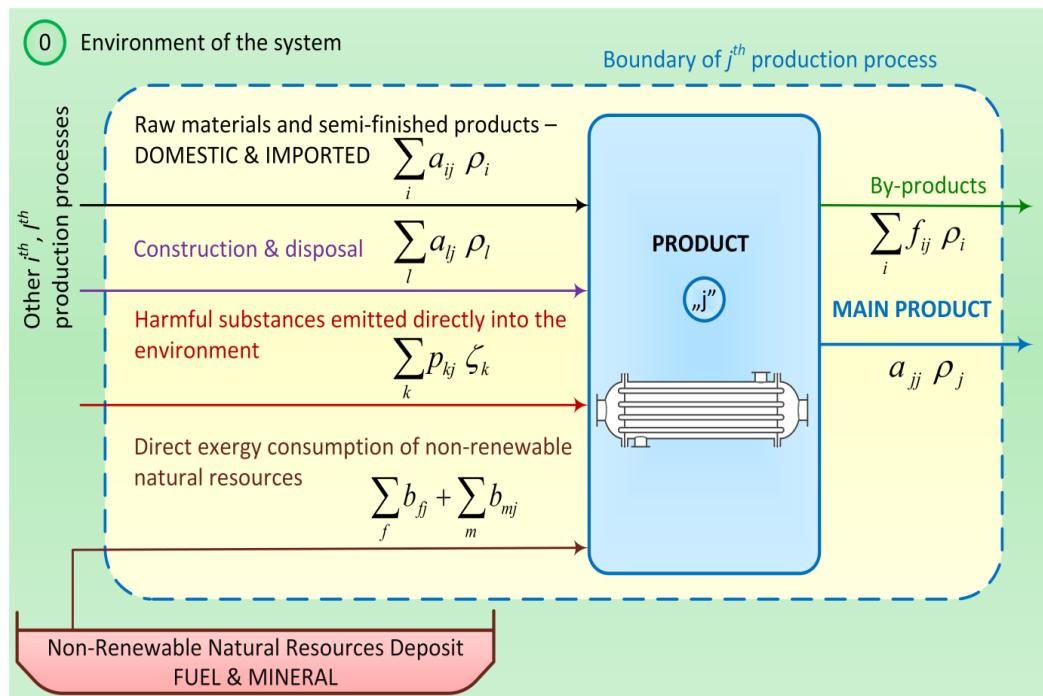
0 Environment of the system

Boundary of $j^{th}$ production process

Other $i^{th}$, $l^{th}$ production processes

Raw materials and semi-finished products – DOMESTIC & IMPORTED $\sum_{i} a_{ij} \rho_i$

Construction & disposal $\sum_{l} a_{lj} \rho_l$

Harmful substances emitted directly into the environment $\sum_{k} p_{kj} \zeta_k$

Direct exergy consumption of non-renewable natural resources $\sum_{f} b_{fj} + \sum_{m} b_{mj}$

PRODUCT

„j"

By-products $\sum_{i} f_{ij} \rho_i$

MAIN PRODUCT $a_{jj} \rho_j$

Non-Renewable Natural Resources Deposit
FUEL & MINERAL